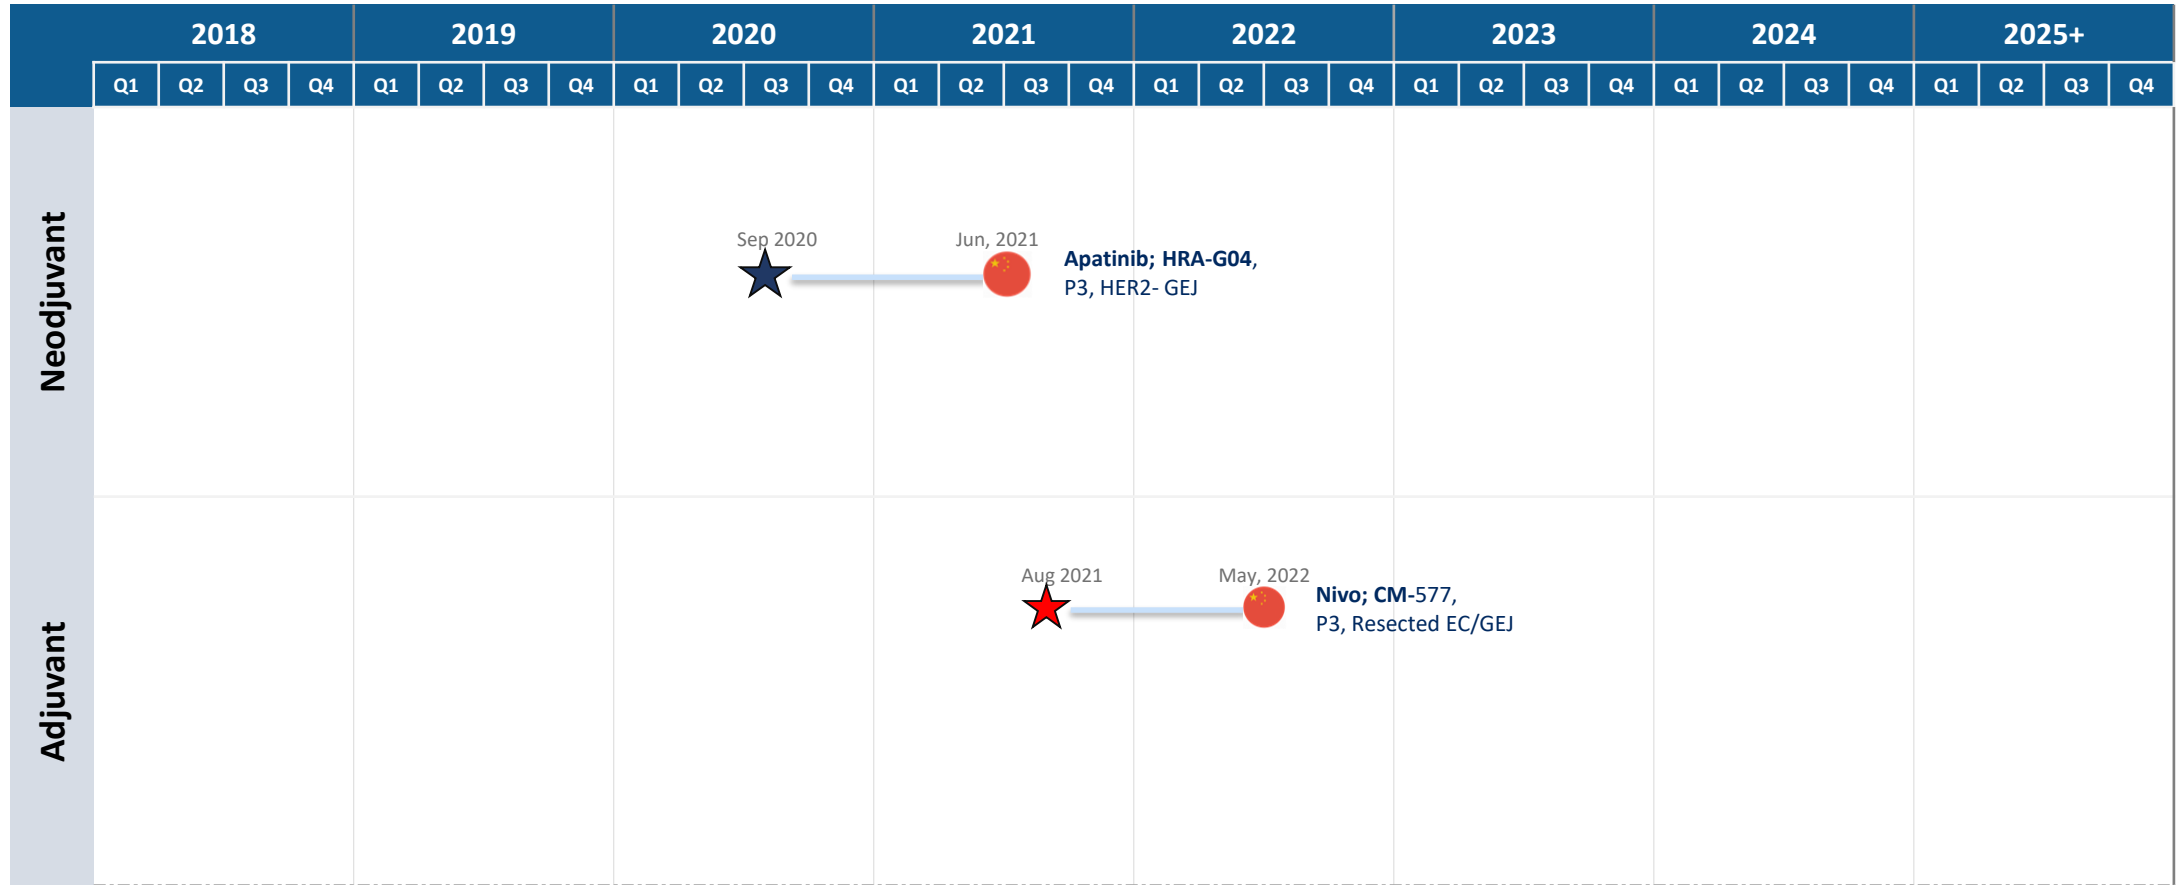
| | 2018 | | | | 2019 | | | | 2020 | | | | 2021 | | | | 2022 | | | | 2023 | | | | 2024 | | | | 2025+ | | | |
|---|---|---|---|---|---|---|---|---|---|---|---|---|---|---|---|---|---|---|---|---|---|---|---|---|---|---|---|---|---|---|---|---|
| | Q1 | Q2 | Q3 | Q4 | Q1 | Q2 | Q3 | Q4 | Q1 | Q2 | Q3 | Q4 | Q1 | Q2 | Q3 | Q4 | Q1 | Q2 | Q3 | Q4 | Q1 | Q2 | Q3 | Q4 | Q1 | Q2 | Q3 | Q4 | Q1 | Q2 | Q3 | Q4 |

Neodjuvant

Sep 2020

Jun, 2021

Apatinib; HRA-G04, P3, HER2- GEJ

Adjuvant

Aug 2021

May, 2022

Nivo; CM-577, P3, Resected EC/GEJ